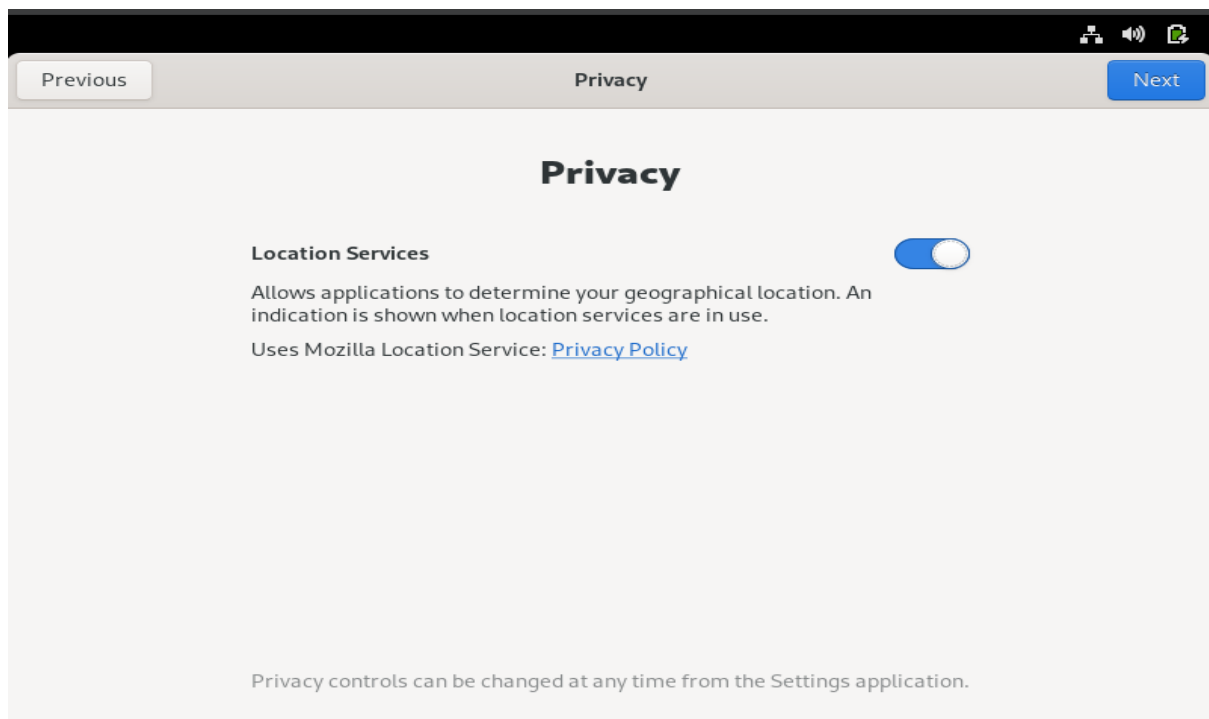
Previous

Privacy

Next

Privacy

Location Services

Allows applications to determine your geographical location. An indication is shown when location services are in use.

Uses Mozilla Location Service: Privacy Policy

Privacy controls can be changed at any time from the Settings application.